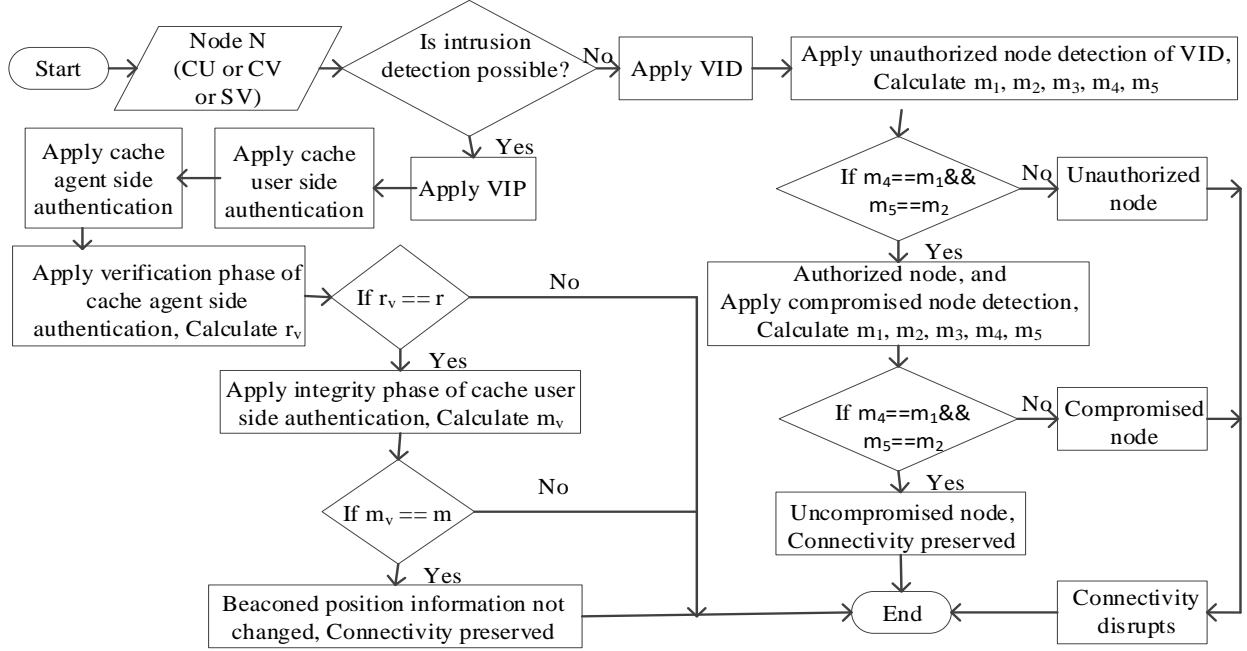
Start

Node N (CU or CV or SV)

Is intrusion detection possible?

No

Apply VID

Apply unauthorized node detection of VID, Calculate $m_1$, $m_2$, $m_3$, $m_4$, $m_5$

Yes

Apply VIP

Apply cache user side authentication

Apply cache agent side authentication

If $m_4$==$m_1$&& $m_5$==$m_2$

No

Unauthorized node

Yes

Apply verification phase of cache agent side authentication, Calculate $r_v$

If $r_v$ == r

No

Yes

Authorized node, and Apply compromised node detection, Calculate $m_1$, $m_2$, $m_3$, $m_4$, $m_5$

Apply integrity phase of cache user side authentication, Calculate $m_v$

If $m_4$==$m_1$&& $m_5$==$m_2$

No

Compromised node

Yes

If $m_v$ == m

No

Uncompromised node, Connectivity preserved

Yes

Beaconed position information not changed, Connectivity preserved

End

Connectivity disrupts